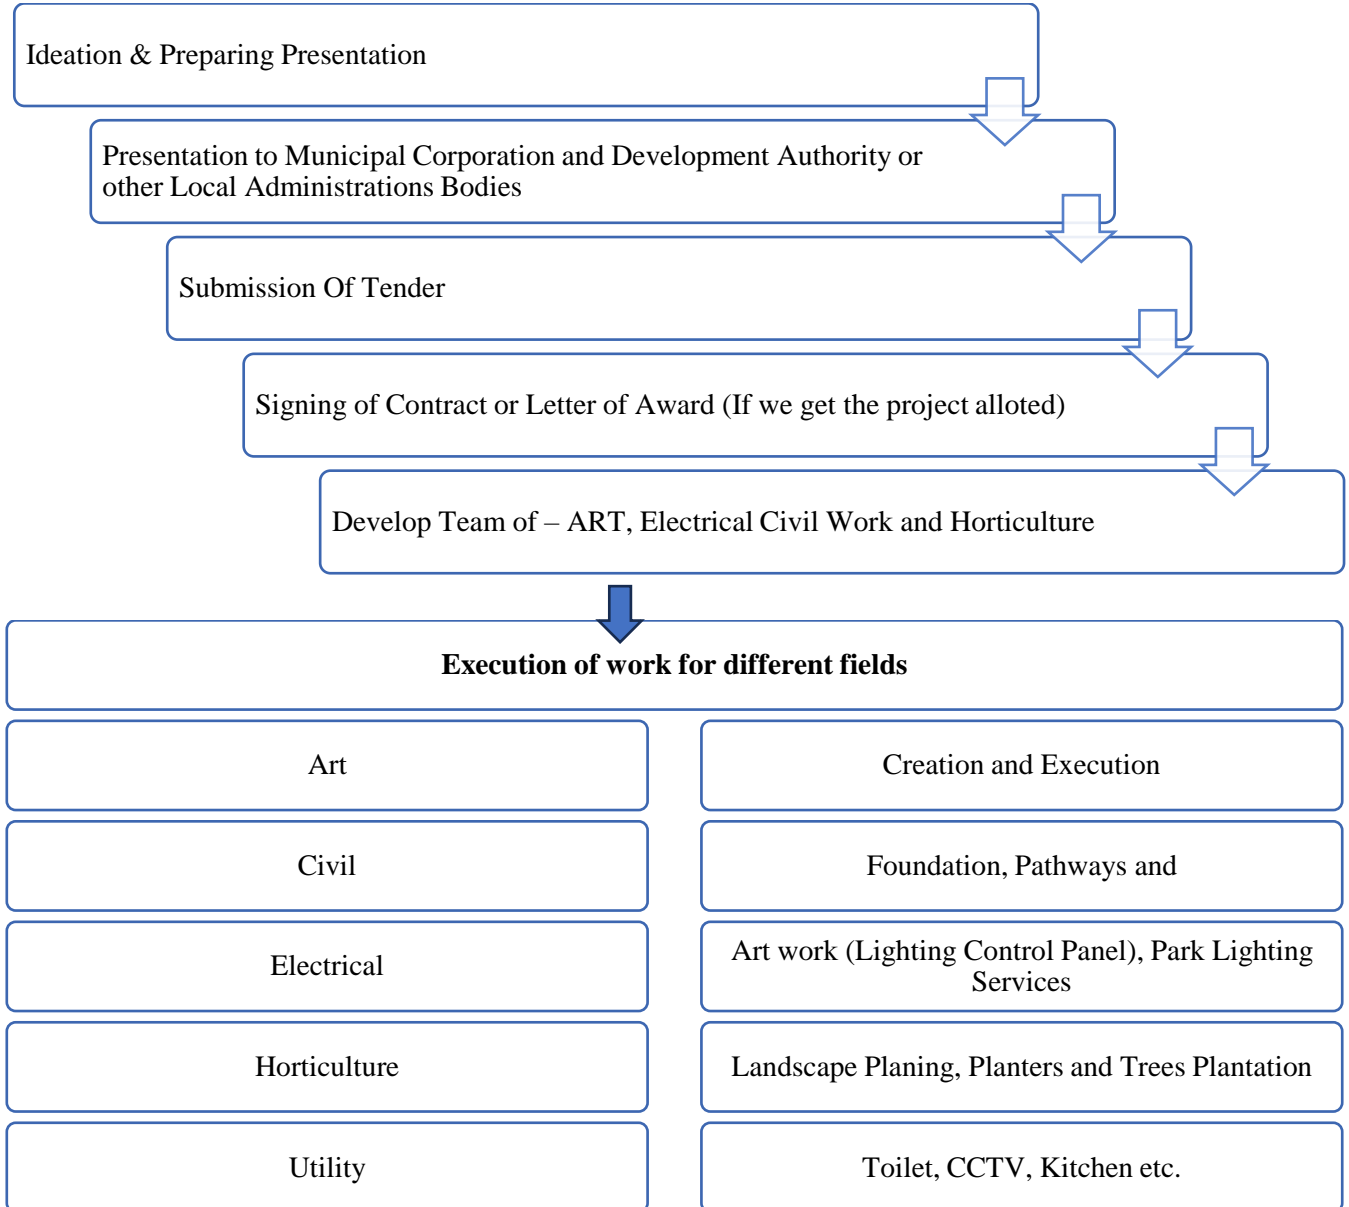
Ideation & Preparing Presentation

Presentation to Municipal Corporation and Development Authority or other Local Administrations Bodies

Submission Of Tender

Signing of Contract or Letter of Award (If we get the project alloted)

Develop Team of – ART, Electrical Civil Work and Horticulture

**Execution of work for different fields**

| Art | Creation and Execution |
|---|---|
| Civil | Foundation, Pathways and |
| Electrical | Art work (Lighting Control Panel), Park Lighting Services |
| Horticulture | Landscape Planing, Planters and Trees Plantation |
| Utility | Toilet, CCTV, Kitchen etc. |